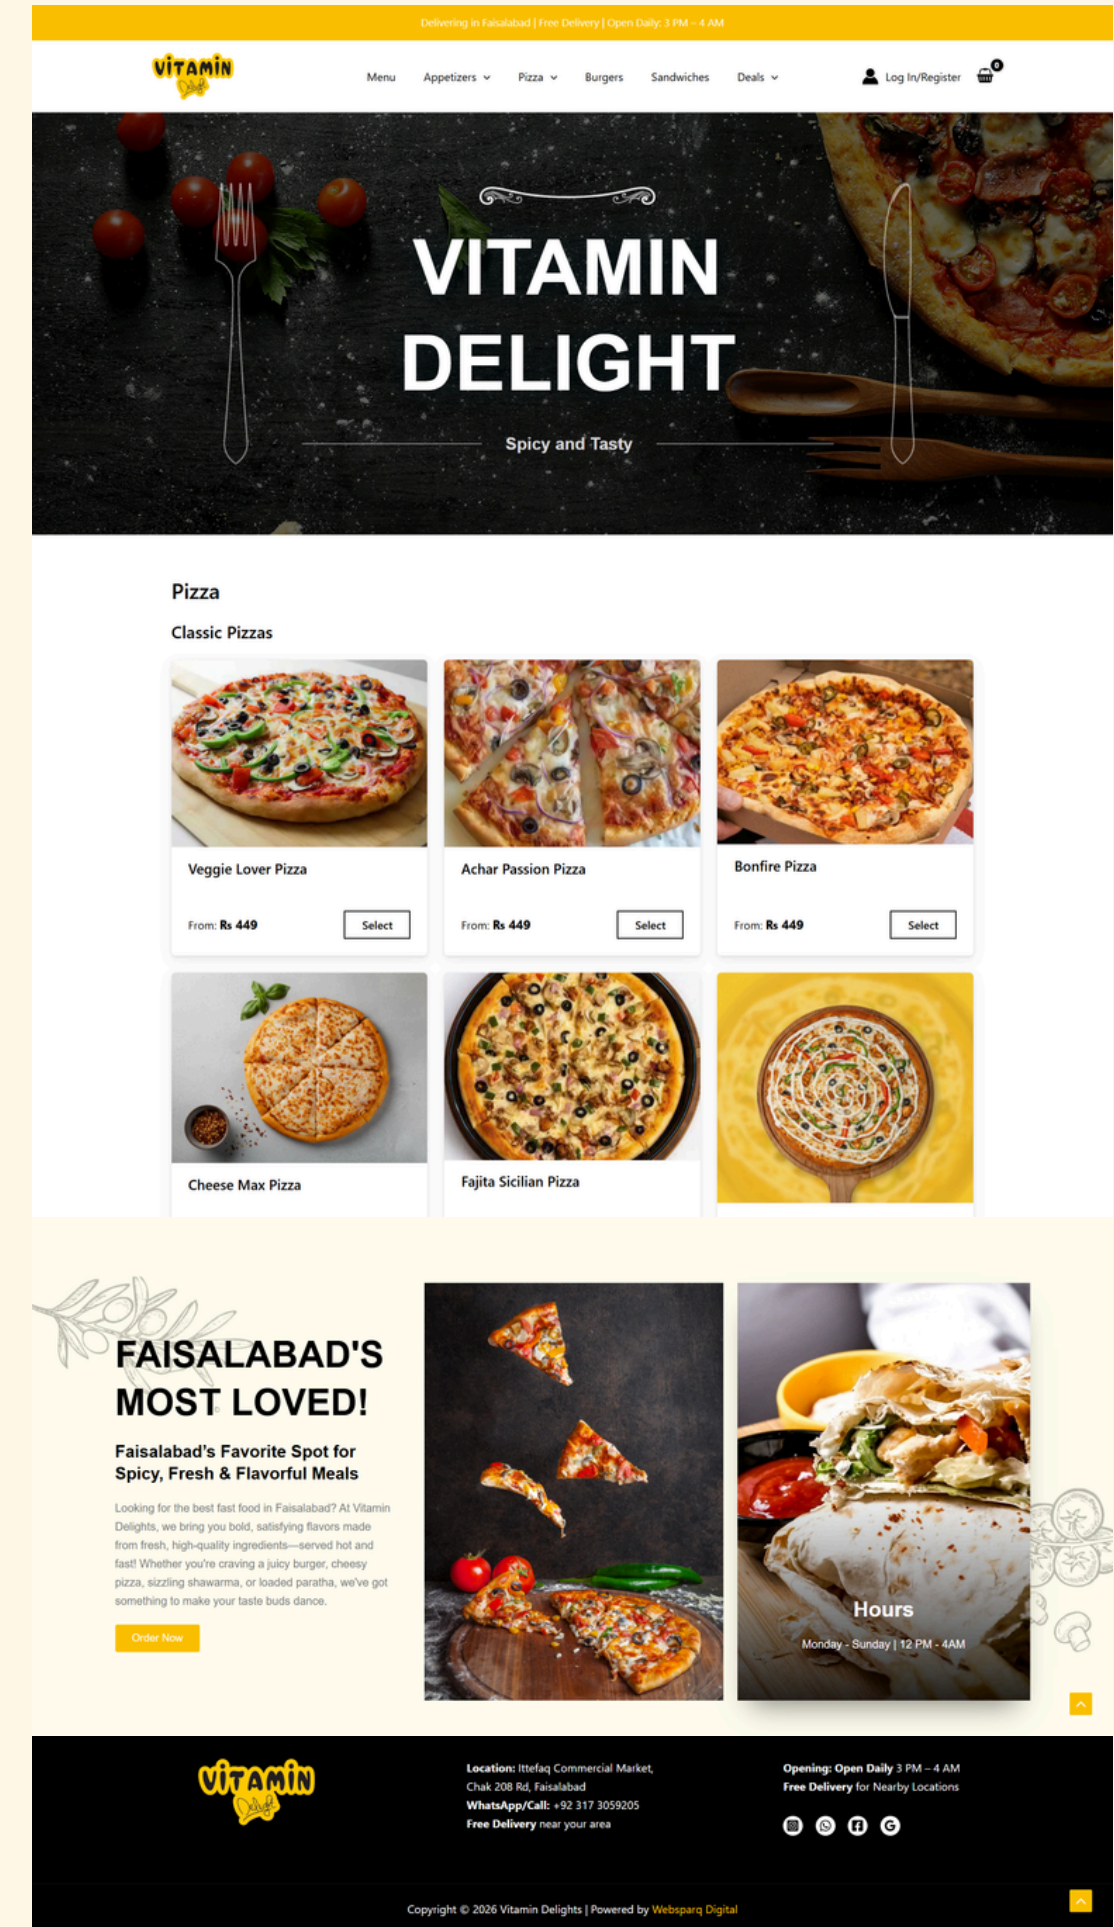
Delivering in Faisalabad | Free Delivery | Open Daily: 3 PM – 4 AM

VITAMIN Delight

Menu Appetizers Pizza Burgers Sandwiches Deals

Log In/Register 0

VITAMIN DELIGHT

Spicy and Tasty

Pizza

Classic Pizzas

Veggie Lover Pizza

From: Rs 449 Select

Achar Passion Pizza

From: Rs 449 Select

Bonfire Pizza

From: Rs 449 Select

Cheese Max Pizza

Fajita Sicilian Pizza

FAISALABAD'S MOST LOVED!

Faisalabad's Favorite Spot for Spicy, Fresh & Flavorful Meals

Looking for the best fast food in Faisalabad? At Vitamin Delights, we bring you bold, satisfying flavors made from fresh, high-quality ingredients—served hot and fast! Whether you're craving a juicy burger, cheesy pizza, sizzling shawarma, or loaded paratha, we've got something to make your taste buds dance.

Order Now

Hours

Monday - Sunday | 12 PM - 4AM

VITAMIN Delight

Location: Ittefaq Commercial Market, Chak 208 Rd, Faisalabad
WhatsApp/Call: +92 317 3059205
Free Delivery near your area

Opening: Open Daily 3 PM – 4 AM
Free Delivery for Nearby Locations

Copyright © 2026 Vitamin Delights | Powered by Websparq Digital